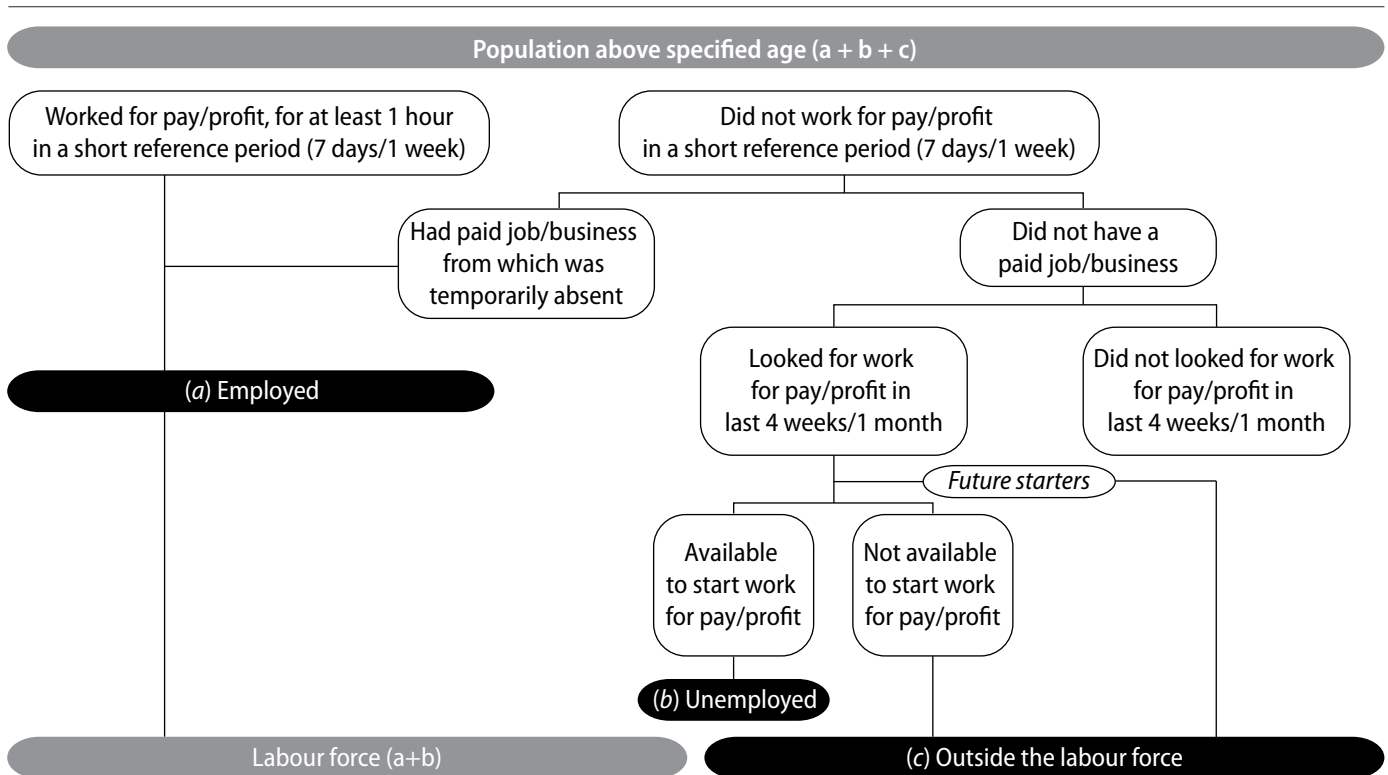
Population above specified age (a + b + c)

Worked for pay/profit, for at least 1 hour in a short reference period (7 days/1 week)

Did not work for pay/profit in a short reference period (7 days/1 week)

Had paid job/business from which was temporarily absent

Did not have a paid job/business

(a) Employed

Looked for work for pay/profit in last 4 weeks/1 month

Did not looked for work for pay/profit in last 4 weeks/1 month

Future starters

Available to start work for pay/profit

Not available to start work for pay/profit

(b) Unemployed

Labour force (a+b)

(c) Outside the labour force